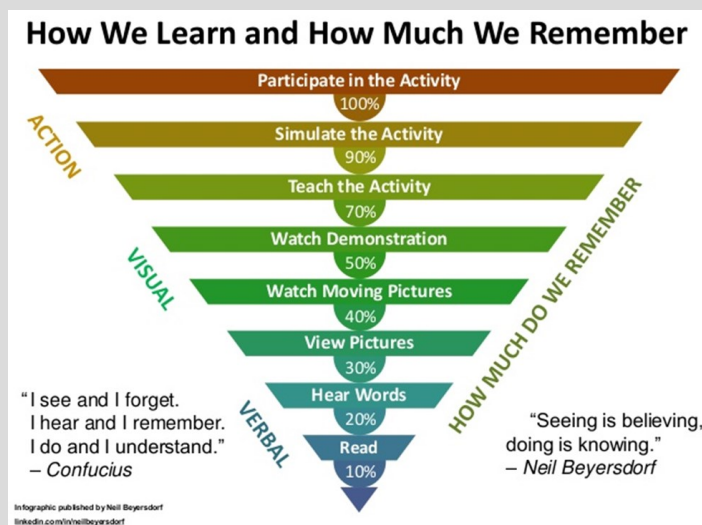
How We Learn and How Much We Remember

Participate in the Activity
100%
Simulate the Activity
90%
Teach the Activity
70%
Watch Demonstration
50%
Watch Moving Pictures
40%
View Pictures
30%
Hear Words
20%
Read
10%

ACTION

VISUAL

VERBAL

HOW MUCH DO WE REMEMBER

"I see and I forget. I hear and I remember. I do and I understand."
– Confucius

"Seeing is believing, doing is knowing."
– Neil Beyersdorf

Infographic published by Neil Beyersdorf
linkedin.com/in/neilbeyersdorf